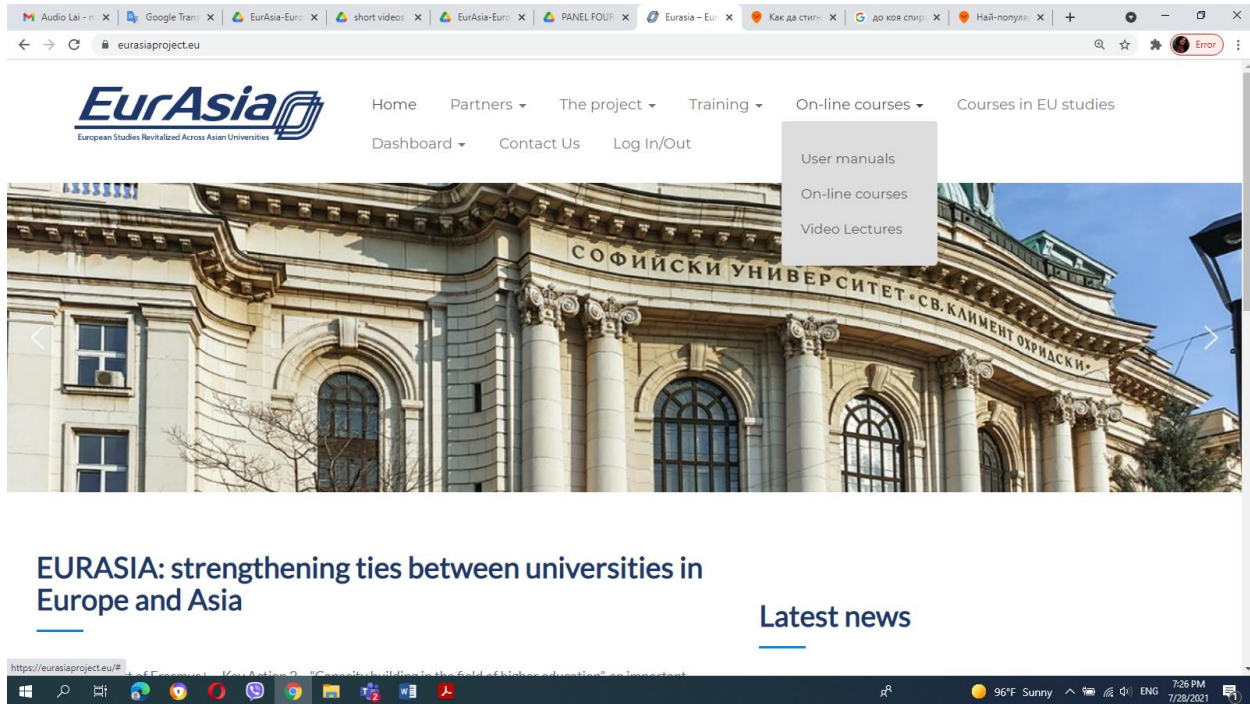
Audio Lai - m | Google Trans | EurAsia-Euro | short videos | EurAsia-Euro | PANEL FOUR | Eurasia – Eur | Как да стигн | до коя спир | Най-популяр | +

eurasiaproject.eu

Error

EurAsia
European Studies Revitalized Across Asian Universities

Home Partners The project Training On-line courses Courses in EU studies
Dashboard Contact Us Log In/Out

User manuals
On-line courses
Video Lectures

СОФИЙСКИ УНИВЕРСИТЕТ • СВ. КЛИМЕНТ ОХРИДСКИ •

EURASIA: strengthening ties between universities in Europe and Asia

Latest news

https://eurasiaproject.eu/#

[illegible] of Erasmus+ – Key Action 2 – "Capacity building in the field of higher education" an important

96°F Sunny ENG 7:26 PM 7/28/2021